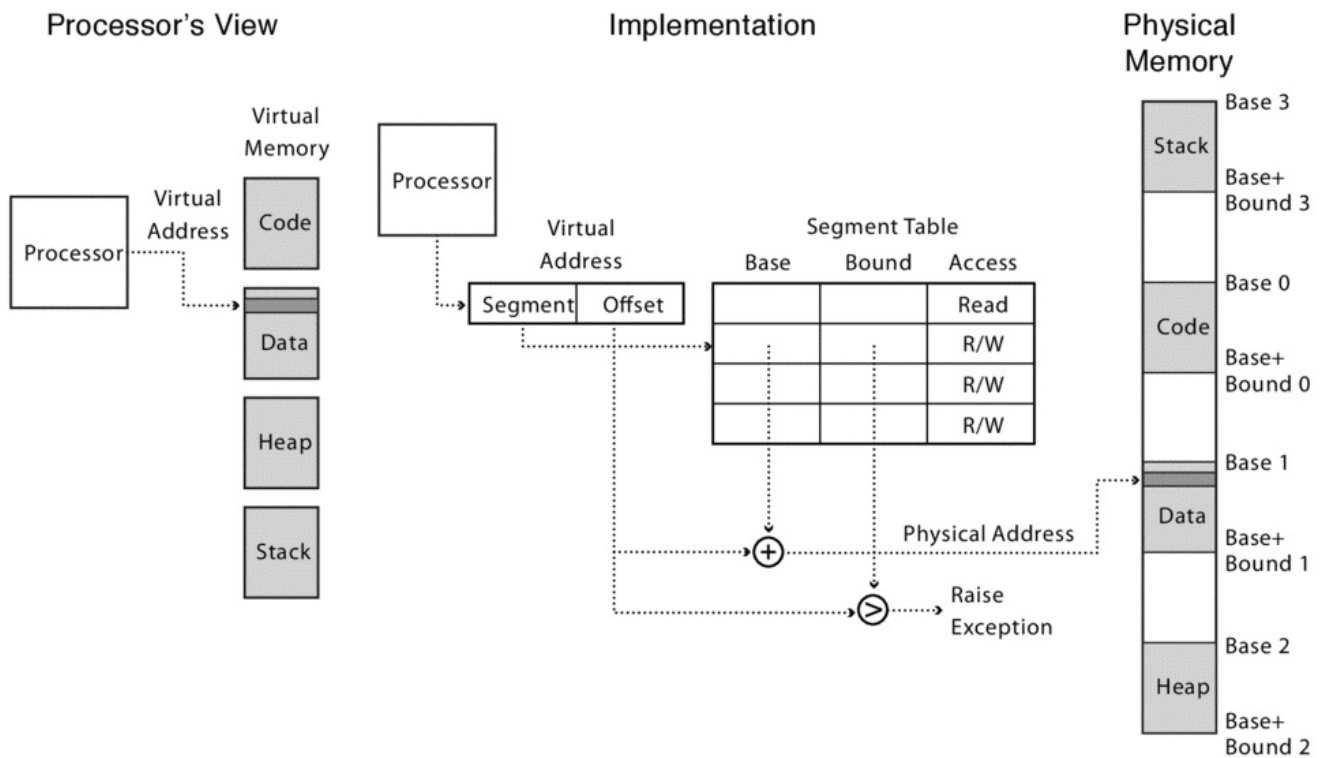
Processor's View

Virtual Memory

Virtual Address

Processor

Code

Data

Heap

Stack

Implementation

Processor

Virtual Address

Segment | Offset

Segment Table

| Base | Bound | Access |
|---|---|---|
| | | Read |
| | | R/W |
| | | R/W |
| | | R/W |

+

Physical Address

>

Raise Exception

Physical Memory

Base 3

Stack

Base+ Bound 3

Base 0

Code

Base+ Bound 0

Base 1

Data

Base+ Bound 1

Base 2

Heap

Base+ Bound 2